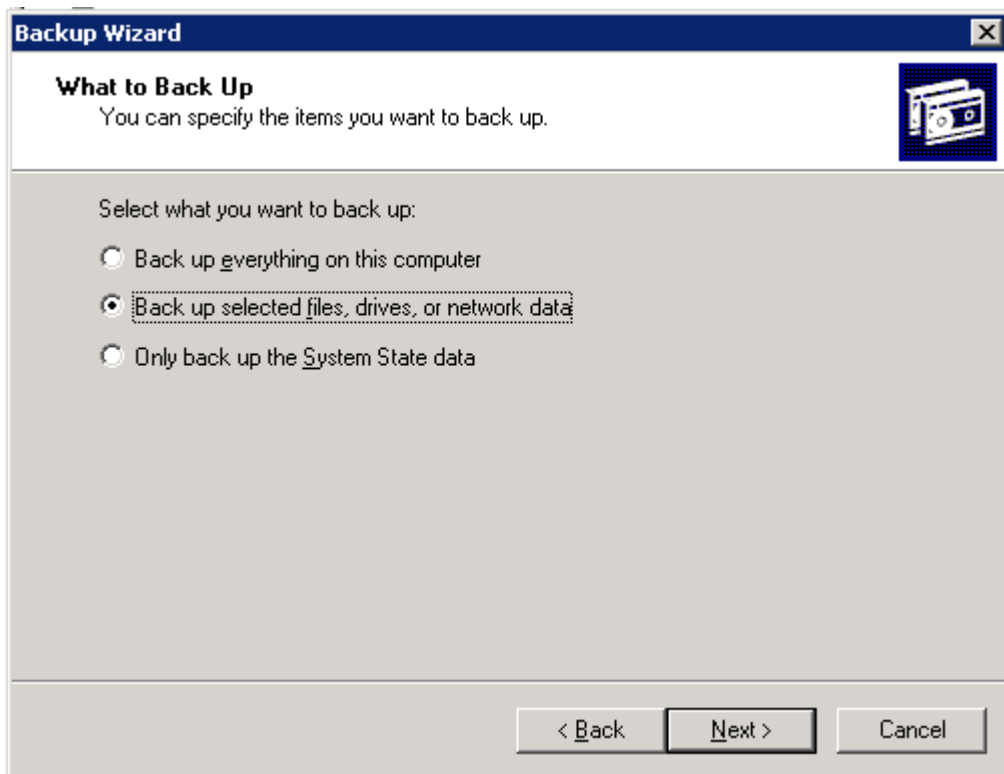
Backup Wizard

What to Back Up
You can specify the items you want to back up.

Select what you want to back up:

Back up everything on this computer

Back up selected files, drives, or network data

Only back up the System State data

< Back
Next >
Cancel